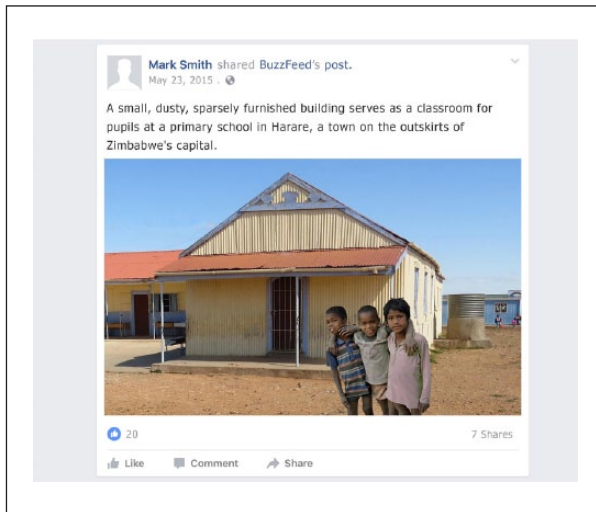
Mark Smith shared BuzzFeed's post.
May 23, 2015 ·

A small, dusty, sparsely furnished building serves as a classroom for pupils at a primary school in Harare, a town on the outskirts of Zimbabwe's capital.

20

7 Shares

Like Comment Share